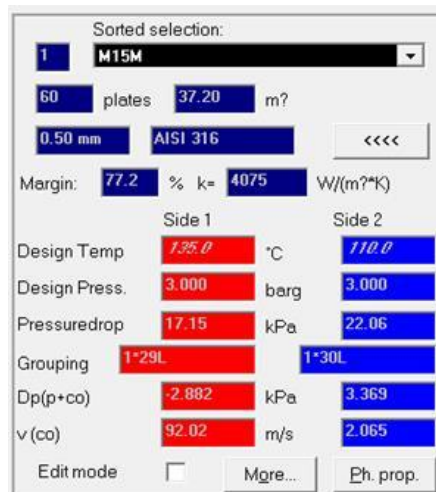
Sorted selection:

1 M15M

60 plates 37.20 m?

0.50 mm AISI 316 <<<<

Margin: 77.2 % k= 4075 W/(m?*K)

| | Side 1 | | Side 2 |
|---|---|---|---|
| Design Temp | 135.0 | °C | 110.0 |
| Design Press. | 3.000 | barg | 3.000 |
| Pressuredrop | 17.15 | kPa | 22.06 |
| Grouping | 1*29L | | 1*30L |
| Dp(p+co) | -2.882 | kPa | 3.369 |
| v (co) | 92.02 | m/s | 2.065 |

Edit mode More... Ph. prop.